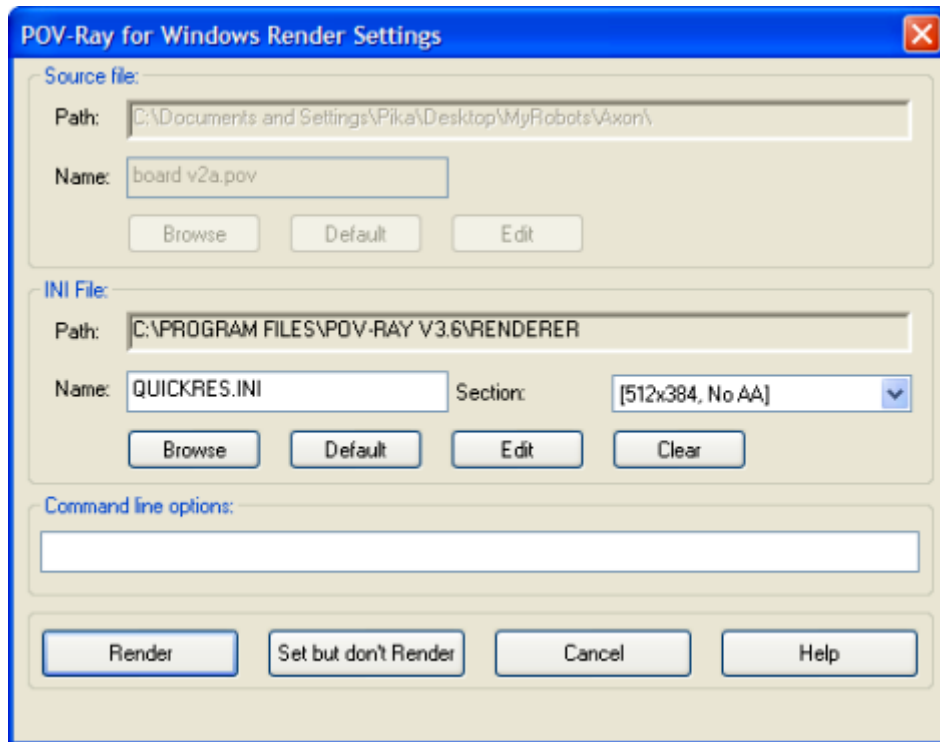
POV-Ray for Windows Render Settings

Source file:

Path: C:\Documents and Settings\Pika\Desktop\MyRobots\Axon\

Name: board v2a.pov

Browse Default Edit

INI File:

Path: C:\PROGRAM FILES\POV-RAY V3.6\RENDERER

Name: QUICKRES.INI Section: [512x384, No AA]

Browse Default Edit Clear

Command line options:

Render Set but don't Render Cancel Help